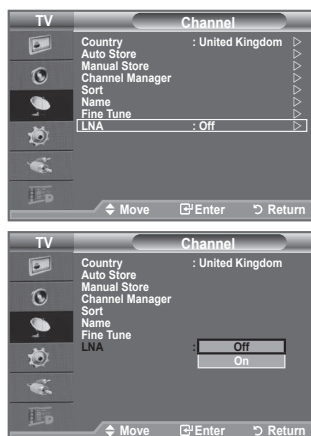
TV

Channel

Country : United Kingdom
Auto Store
Manual Store
Channel Manager
Sort
Name
Fine Tune
LNA : Off

Move Enter Return

TV

Channel

Country : United Kingdom
Auto Store
Manual Store
Channel Manager
Sort
Name
Fine Tune
LNA :

Off
On

Move Enter Return